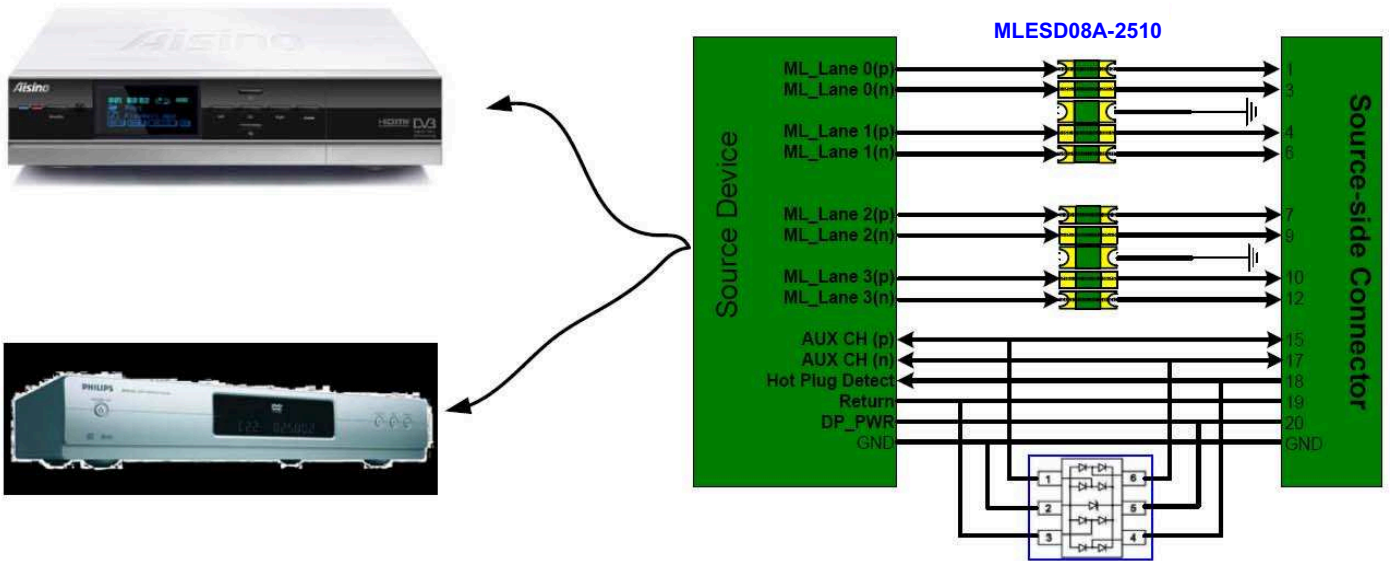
Aisino

Aisino

HDMI DVB

PHILIPS

MLESD08A-2510

Source Device

ML_Lane 0(p)
ML_Lane 0(n)
ML_Lane 1(p)
ML_Lane 1(n)
ML_Lane 2(p)
ML_Lane 2(n)
ML_Lane 3(p)
ML_Lane 3(n)
AUX CH (p)
AUX CH (n)
Hot Plug Detect
Return
DP_PWR
GND

1
3
4
6
7
9
10
12
15
17
18
19
20
GND

Source-side Connector

1
2
3
6
5
4